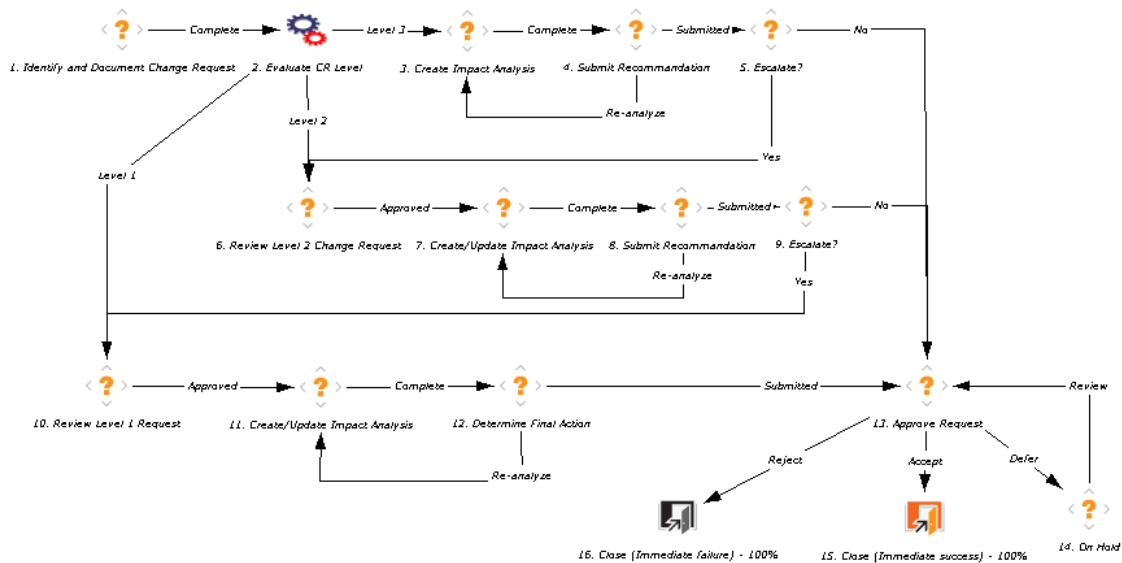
Complete
Level 3
Complete
Submitted
No
1. Identify and Document Change Request
2. Evaluate CR Level
3. Create Impact Analysis
4. Submit Recommandation
5. Escalate?
Re-analyze
Level 2
Level 1
Yes
Approved
Complete
Submitted
No
6. Review Level 2 Change Request
7. Create/Update Impact Analysis
8. Submit Recommandation
9. Escalate?
Re-analyze
Yes
Approved
Complete
Submitted
Review
10. Review Level 1 Request
11. Create/Update Impact Analysis
12. Determine Final Action
13. Approve Request
Re-analyze
Reject
Accept
Defer
16. Close (Immediate failure) - 100%
15. Close (Immediate success) - 100%
14. On Hold